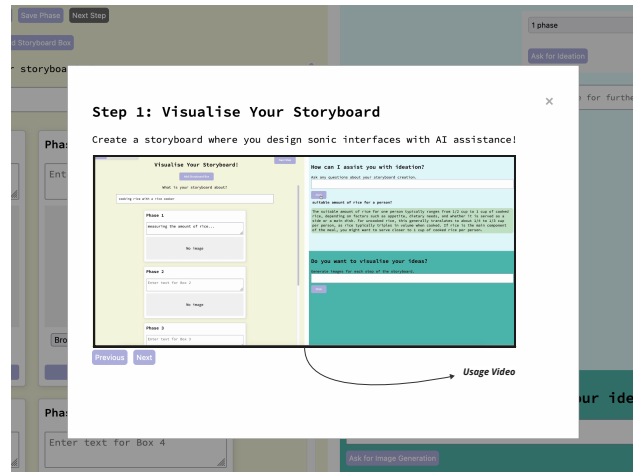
Save Phase
Next Step
d Storyboard Box
r storyboa
1 phase
Ask for ideation
for furthe
Pha
Ent
Bro
Pha
Enter text for Box 4
ur ide
Ask for Image Generation

Step 1: Visualise Your Storyboard

×

Create a storyboard where you design sonic interfaces with AI assistance!

Visualise Your Storyboard!
What is your storyboard about?
cooking rice with a rice cooker
Phase 1
measuring the amount of rice...
No image
Phase 2
Enter text for Box 2
No image
Phase 3
Enter text for Box 3

How can I assist you with ideation?
Ask any questions about your storyboard creation.
suitable amount of rice for a person?
The suitable amount of rice for one person typically ranges from 1/2 cup to 1 cup of cooked rice, depending on factors such as appetite, dietary needs, and whether it is served as a side or a main dish. For uncooked rice, this generally translates to about 1/4 to 1/2 cup per person, as rice typically triples in volume when cooked. If rice is the main component of the meal, you might want to serve closer to 1 cup of cooked rice per person.

Do you want to visualise your ideas?
Generate images for each step of the storyboard.

Previous
Next
Usage Video